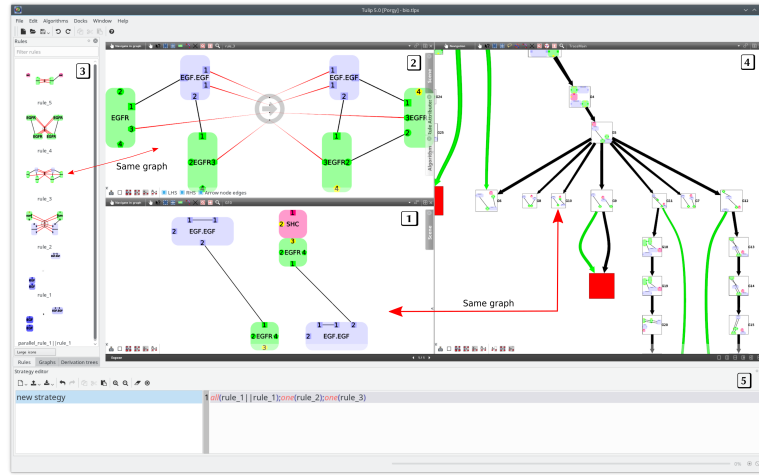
Tulip 5.0 [Porgy] - bio.tlpx

File Edit Algorithms Docks Window Help

Rules

Filter rules

3

rule_5

rule_4

rule_3

rule_2

rule_1

parallel_rule_1 | rule_1

Large icons

Rules Graphs Derivation trees

2

EGF.EGF

EGF.EGF

EGFR

2EGFR3

3EGFR2

3EGFR

Same graph

LHS RHS Arrow node edges

1

EGF.EGF

SHC

2EGFR

2EGFR

EGF.EGF

Same graph

4

Strategy editor

5

new strategy

1 all(rule_1||rule_1);one(rule_2);one(rule_3)